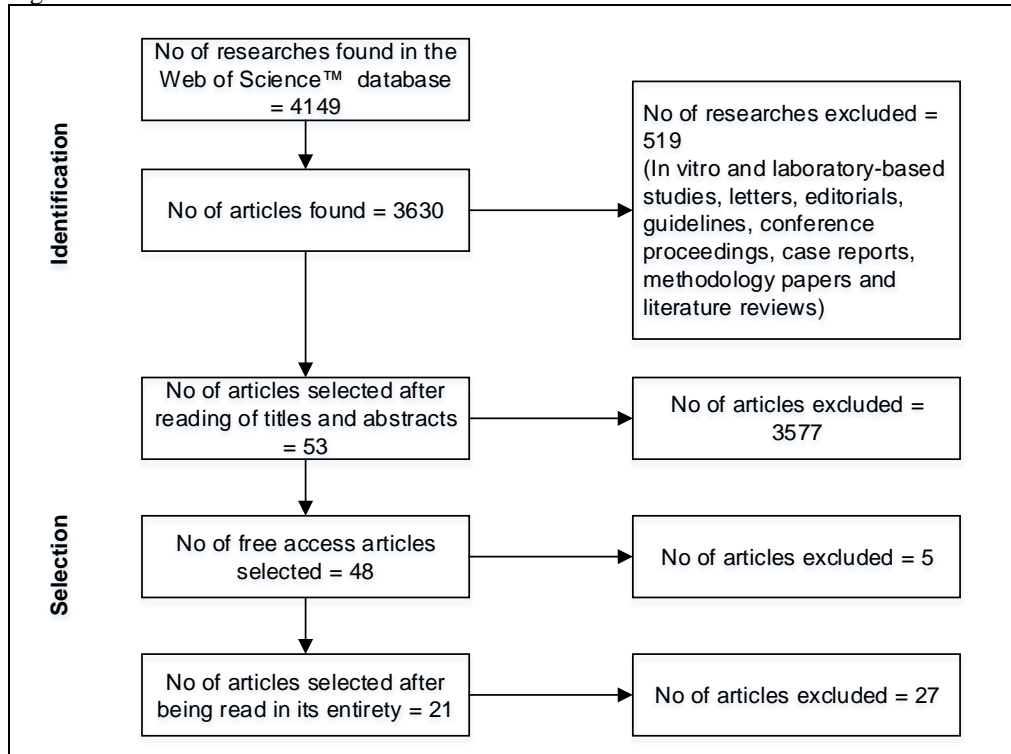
Identification

No of researches found in the Web of Science™ database = 4149

No of researches excluded = 519
(In vitro and laboratory-based studies, letters, editorials, guidelines, conference proceedings, case reports, methodology papers and literature reviews)

No of articles found = 3630

No of articles selected after reading of titles and abstracts = 53

No of articles excluded = 3577

Selection

No of free access articles selected = 48

No of articles excluded = 5

No of articles selected after being read in its entirety = 21

No of articles excluded = 27